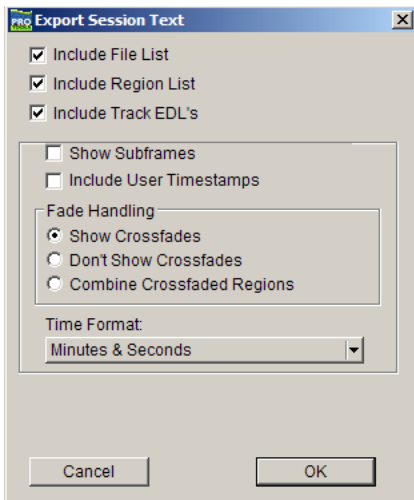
PRO Export Session Text

Include File List

Include Region List

Include Track EDL's

Show Subframes

Include User Timestamps

Fade Handling

Show Crossfades

Don't Show Crossfades

Combine Crossfaded Regions

Time Format:

Minutes & Seconds

Cancel

OK